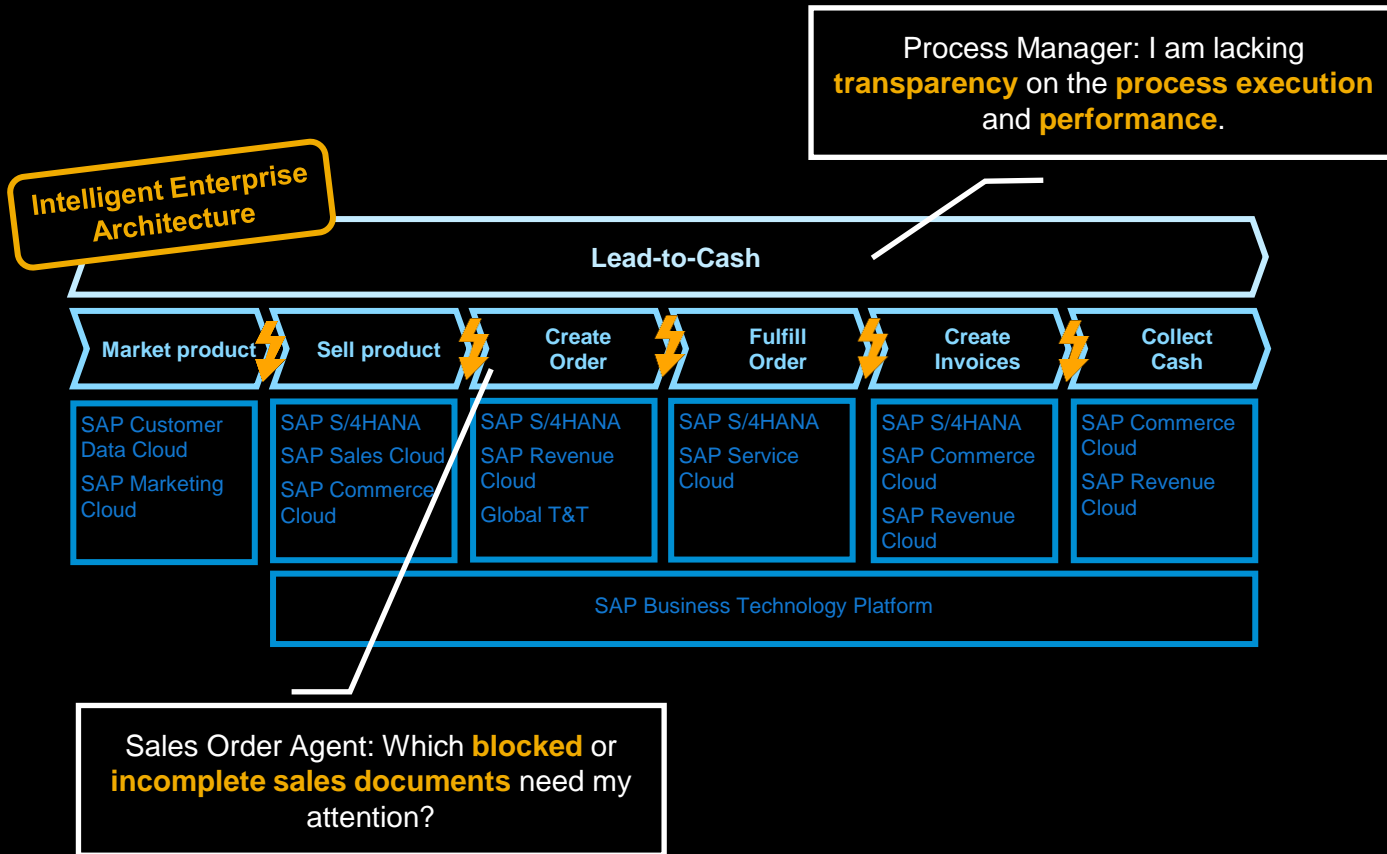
Process Manager: I am lacking transparency on the process execution and performance.

Intelligent Enterprise Architecture

Lead-to-Cash

Market product

Sell product

Create Order

Fulfill Order

Create Invoices

Collect Cash

SAP Customer Data Cloud
SAP Marketing Cloud

SAP S/4HANA
SAP Sales Cloud
SAP Commerce Cloud

SAP S/4HANA
SAP Revenue Cloud
Global T&T

SAP S/4HANA
SAP Service Cloud

SAP S/4HANA
SAP Commerce Cloud
SAP Revenue Cloud

SAP Commerce Cloud
SAP Revenue Cloud

SAP Business Technology Platform

Sales Order Agent: Which blocked or incomplete sales documents need my attention?